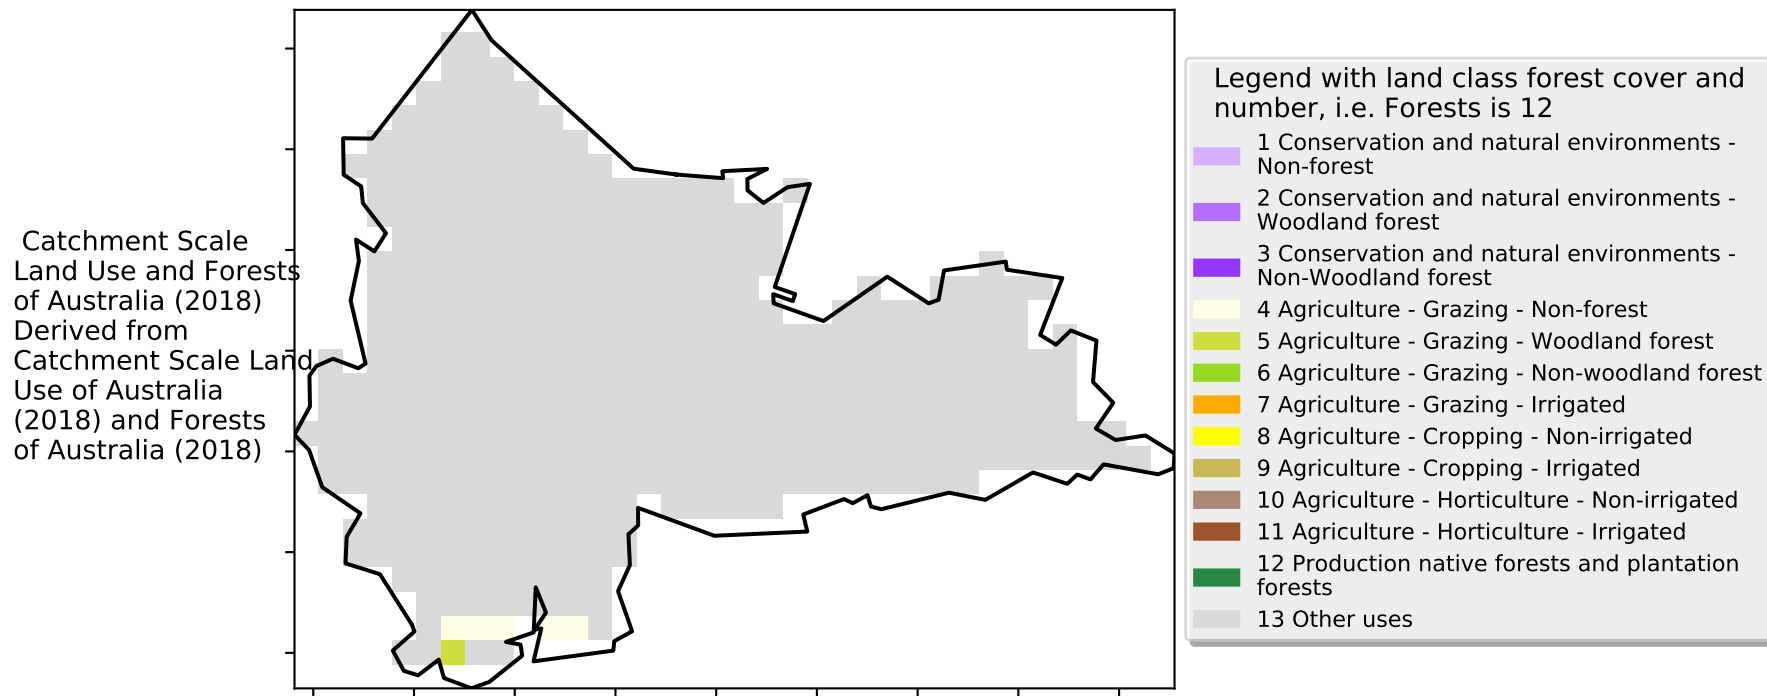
Catchment Scale Land Use and Forests of Australia (2018) Derived from Catchment Scale Land Use of Australia (2018) and Forests of Australia (2018)

Legend with land class forest cover and number, i.e. Forests is 12

1 Conservation and natural environments - Non-forest
2 Conservation and natural environments - Woodland forest
3 Conservation and natural environments - Non-Woodland forest
4 Agriculture - Grazing - Non-forest
5 Agriculture - Grazing - Woodland forest
6 Agriculture - Grazing - Non-woodland forest
7 Agriculture - Grazing - Irrigated
8 Agriculture - Cropping - Non-irrigated
9 Agriculture - Cropping - Irrigated
10 Agriculture - Horticulture - Non-irrigated
11 Agriculture - Horticulture - Irrigated
12 Production native forests and plantation forests
13 Other uses